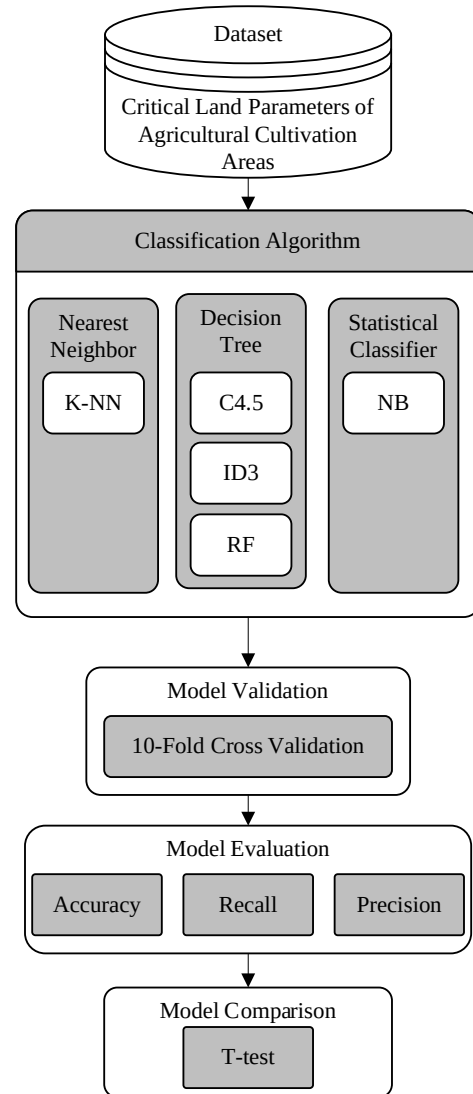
Dataset

Critical Land Parameters of Agricultural Cultivation Areas

Classification Algorithm

Nearest Neighbor

K-NN

Decision Tree

C4.5

ID3

RF

Statistical Classifier

NB

Model Validation

10-Fold Cross Validation

Model Evaluation

Accuracy

Recall

Precision

Model Comparison

T-test